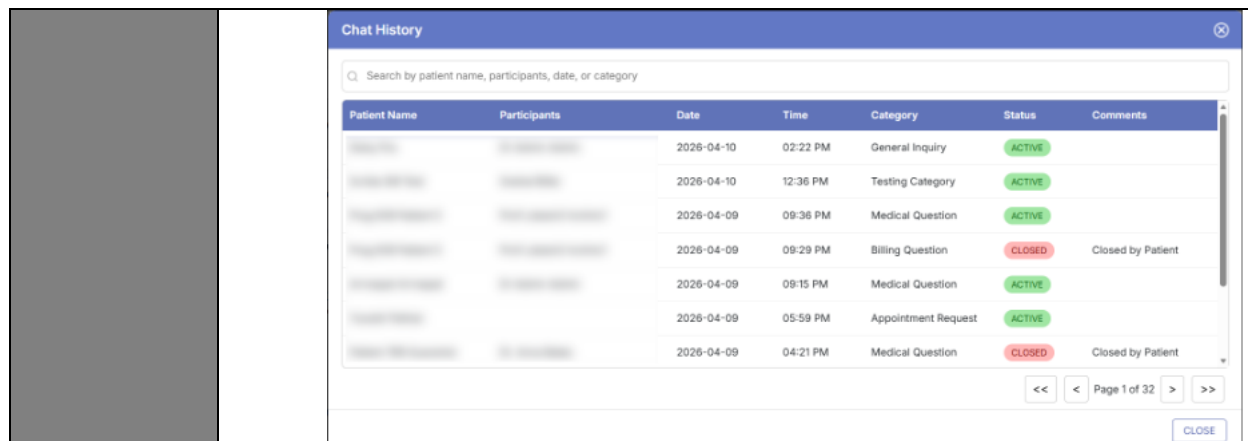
Chat History

Search by patient name, participants, date, or category

| Patient Name | Participants | Date | Time | Category | Status | Comments |
|---|---|---|---|---|---|---|
| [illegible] | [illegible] | 2026-04-10 | 02:22 PM | General Inquiry | ACTIVE | |
| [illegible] | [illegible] | 2026-04-10 | 12:36 PM | Testing Category | ACTIVE | |
| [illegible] | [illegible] | 2026-04-09 | 09:36 PM | Medical Question | ACTIVE | |
| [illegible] | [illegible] | 2026-04-09 | 09:29 PM | Billing Question | CLOSED | Closed by Patient |
| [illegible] | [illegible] | 2026-04-09 | 09:15 PM | Medical Question | ACTIVE | |
| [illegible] | | 2026-04-09 | 05:59 PM | Appointment Request | ACTIVE | |
| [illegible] | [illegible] | 2026-04-09 | 04:21 PM | Medical Question | CLOSED | Closed by Patient |

<< < Page 1 of 32 > >>

CLOSE